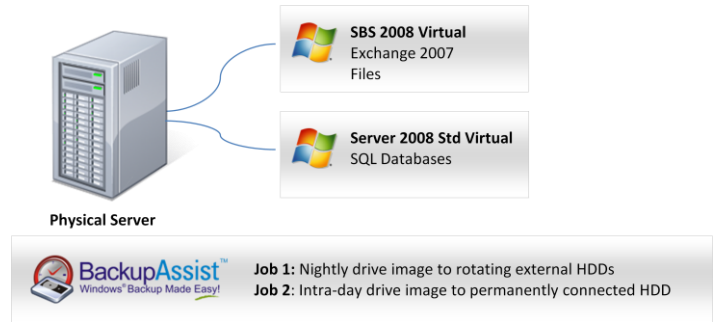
SBS 2008 Virtual
Exchange 2007
Files

Server 2008 Std Virtual
SQL Databases

Physical Server

BackupAssist™
Windows® Backup Made Easy!

Job 1: Nightly drive image to rotating external HDDs
Job 2: Intra-day drive image to permanently connected HDD